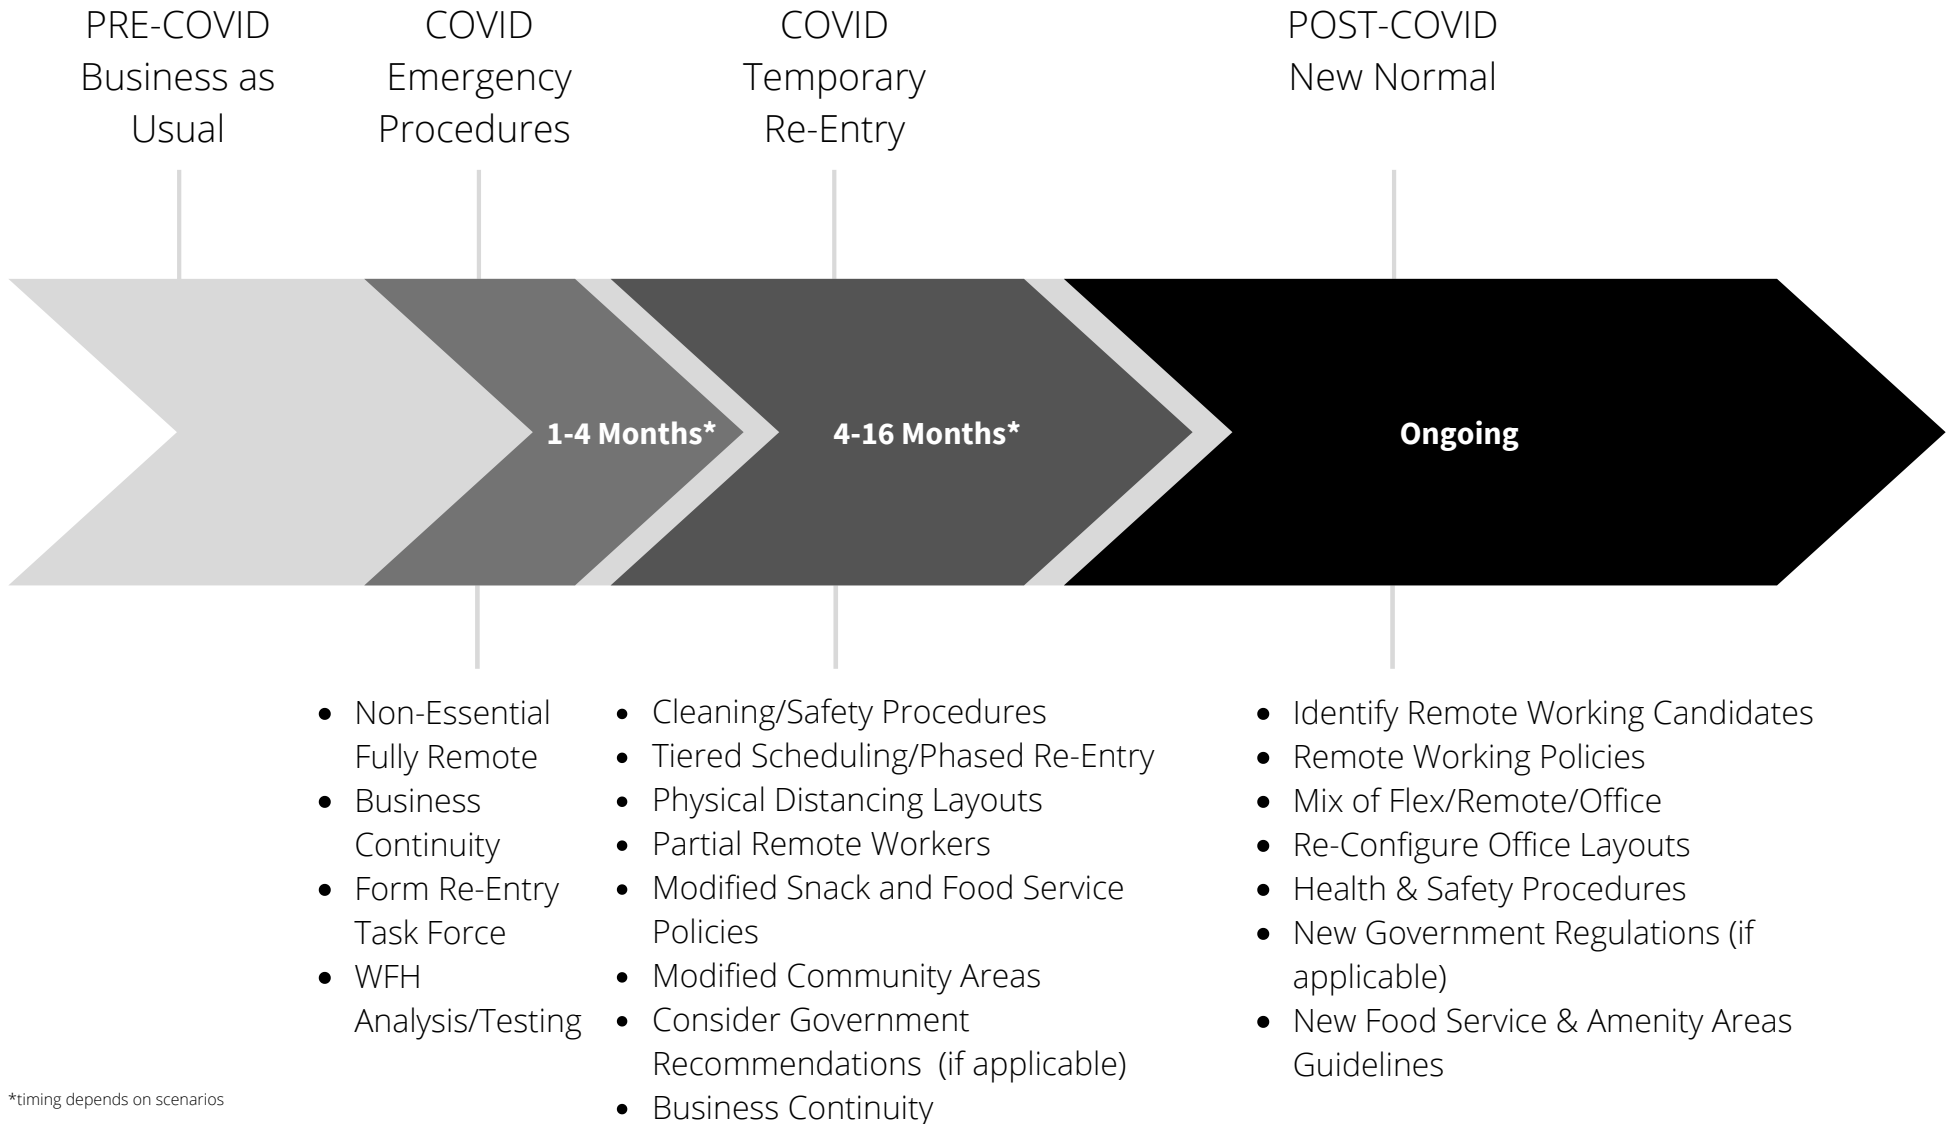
PRE-COVID Business as Usual

COVID Emergency Procedures

COVID Temporary Re-Entry

POST-COVID New Normal

1-4 Months*

4-16 Months*

Ongoing

- Non-Essential Fully Remote
- Business Continuity
- Form Re-Entry Task Force
- WFH Analysis/Testing

- Cleaning/Safety Procedures
- Tiered Scheduling/Phased Re-Entry
- Physical Distancing Layouts
- Partial Remote Workers
- Modified Snack and Food Service Policies
- Modified Community Areas
- Consider Government Recommendations (if applicable)
- Business Continuity

- Identify Remote Working Candidates
- Remote Working Policies
- Mix of Flex/Remote/Office
- Re-Configure Office Layouts
- Health & Safety Procedures
- New Government Regulations (if applicable)
- New Food Service & Amenity Areas Guidelines

*timing depends on scenarios